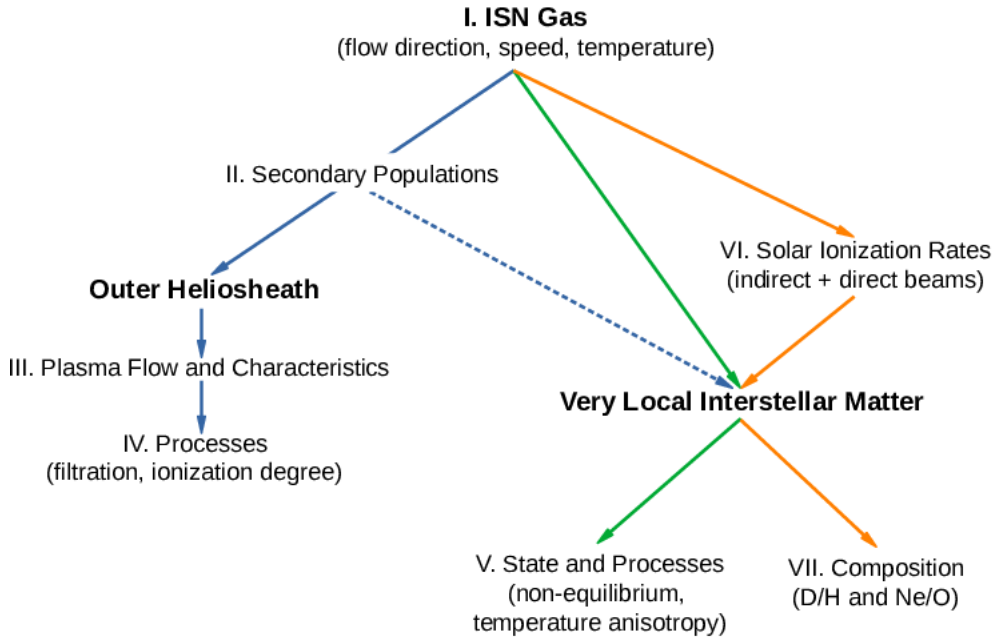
I. ISN Gas
(flow direction, speed, temperature)

II. Secondary Populations

VI. Solar Ionization Rates
(indirect + direct beams)

Outer Heliosheath

III. Plasma Flow and Characteristics

IV. Processes
(filtration, ionization degree)

Very Local Interstellar Matter

V. State and Processes
(non-equilibrium, temperature anisotropy)

VII. Composition
(D/H and Ne/O)